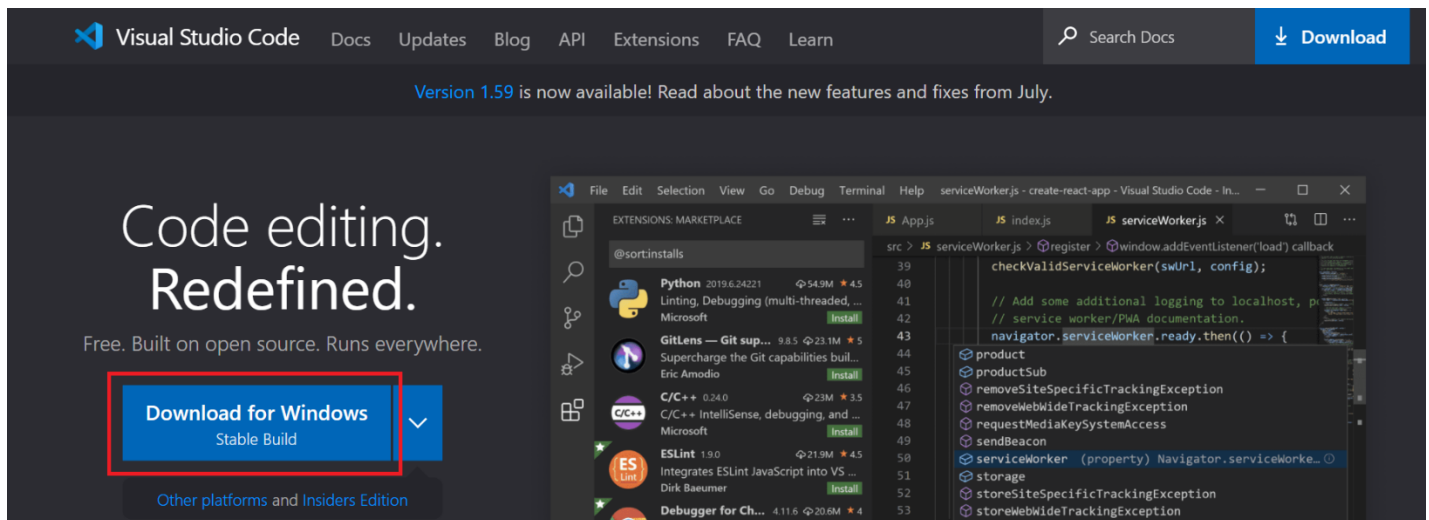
Visual Studio Code Docs Updates Blog API Extensions FAQ Learn

Search Docs

Download

Version 1.59 is now available! Read about the new features and fixes from July.

Code editing.
Redefined.

Free. Built on open source. Runs everywhere.

Download for Windows
Stable Build

Other platforms and Insiders Edition

File Edit Selection View Go Debug Terminal Help serviceWorker.js - create-react-app - Visual Studio Code - In...

EXTENSIONS: MARKETPLACE

@sort:installs

Python 2019.6.24221 54.9M 4.5
Linting, Debugging (multi-threaded, ...
Microsoft Install

GitLens — Git sup... 9.8.5 23.1M 5
Supercharge the Git capabilities buil...
Eric Amodio Install

C/C++ 0.24.0 23M 3.5
C/C++ IntelliSense, debugging, and ...
Microsoft Install

ESLint 1.9.0 21.9M 4.5
Integrates ESLint JavaScript into VS ...
Dirk Baeumer Install

Debugger for Ch... 4.11.6 20.6M 4

JS App.js JS index.js JS serviceWorker.js

src > JS serviceWorker.js > register > window.addEventListener('load') callback

39 checkValidServiceWorker(swUrl, config);
40
41 // Add some additional logging to localhost, p
42 // service worker/PWA documentation.
43 navigator.serviceWorker.ready.then(() => {
44 product
45 productSub
46 removeSiteSpecificTrackingException
47 removeWebWideTrackingException
48 requestMediaKeySystemAccess
49 sendBeacon
50 serviceWorker (property) Navigator.serviceWorke...
51 storage
52 storeSiteSpecificTrackingException
53 storeWebWideTrackingException